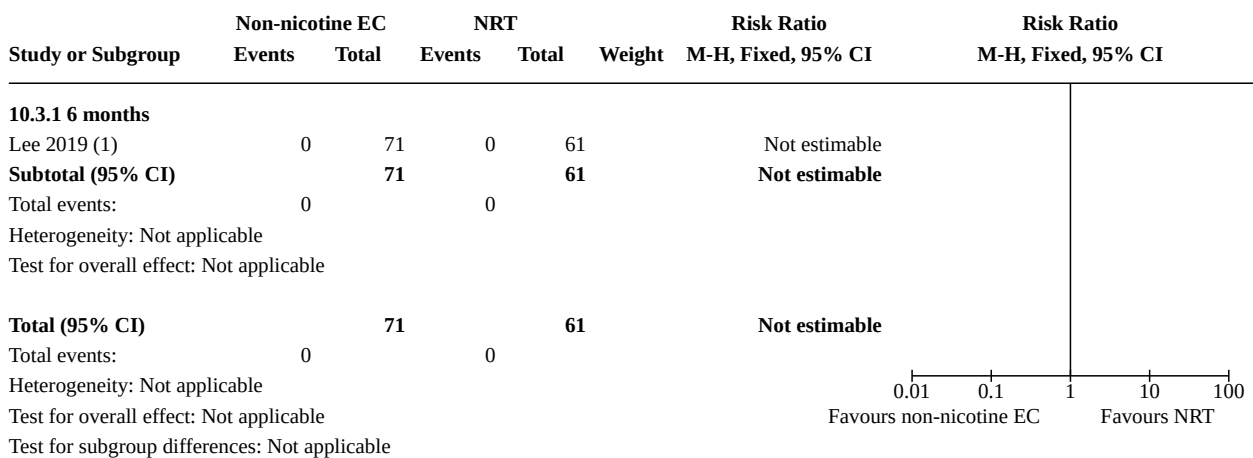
| Study or Subgroup | Non-nicotine EC Events | Non-nicotine EC Total | NRT Events | NRT Total | Weight | Risk Ratio M-H, Fixed, 95% CI | Risk Ratio M-H, Fixed, 95% CI |
|---|---|---|---|---|---|---|---|
| **10.3.1 6 months** | | | | | | | |
| Lee 2019 (1) | 0 | 71 | 0 | 61 | | Not estimable | |
| **Subtotal (95% CI)** | | **71** | | **61** | | **Not estimable** | |
| Total events: | 0 | | 0 | | | | |
| Heterogeneity: Not applicable | | | | | | | |
| Test for overall effect: Not applicable | | | | | | | |
| **Total (95% CI)** | | **71** | | **61** | | **Not estimable** | |
| Total events: | 0 | | 0 | | | | |
| Heterogeneity: Not applicable | | | | | | | |
| Test for overall effect: Not applicable | | | | | | | |
| Test for subgroup differences: Not applicable | | | | | | | |

0.01 0.1 1 10 100
Favours non-nicotine EC Favours NRT